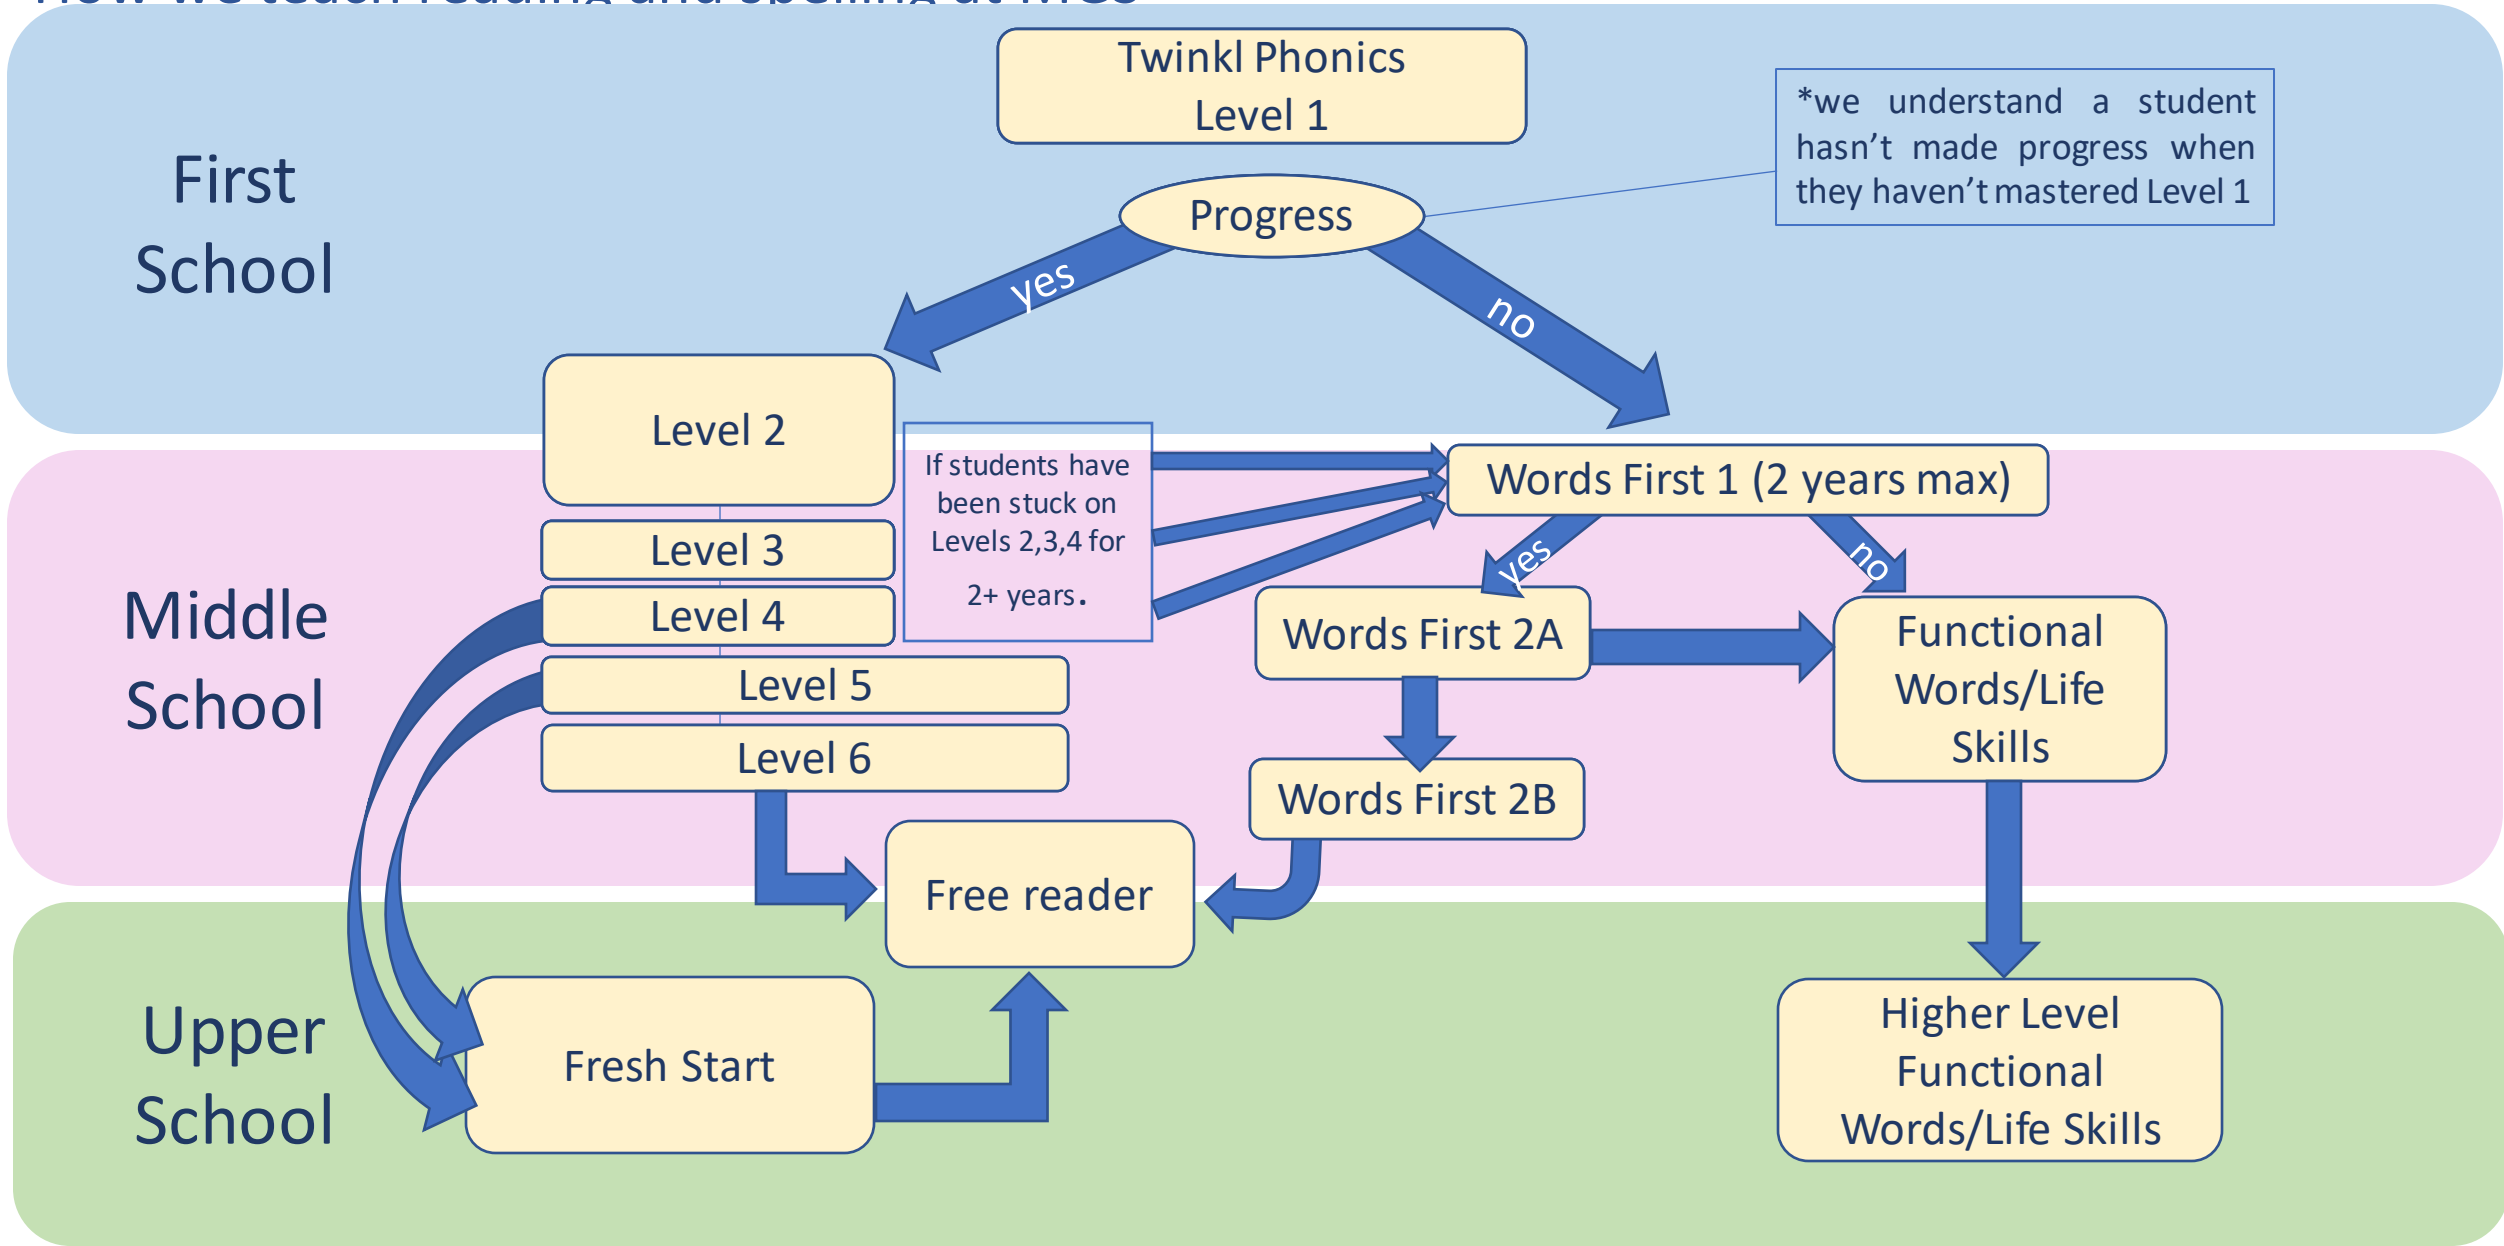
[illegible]

First School

Twinkl Phonics Level 1

*we understand a student hasn't made progress when they haven't mastered Level 1

Progress

yes

no

Middle School

Level 2

If students have been stuck on Levels 2,3,4 for 2+ years.

Words First 1 (2 years max)

Level 3

yes

no

Level 4

Words First 2A

Functional Words/Life Skills

Level 5

Level 6

Words First 2B

Free reader

Upper School

Fresh Start

Higher Level Functional Words/Life Skills